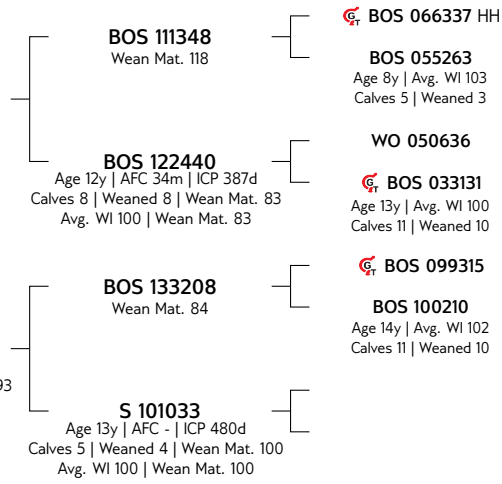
BOS 111348
Wean Mat. 118

BOS 066337 HH

BOS 055263
Age 8y | Avg. WI 103
Calves 5 | Weaned 3

BOS 122440
Age 12y | AFC 34m | ICP 387d
Calves 8 | Weaned 8 | Wean Mat. 83
Avg. WI 100 | Wean Mat. 83

WO 050636

BOS 033131
Age 13y | Avg. WI 100
Calves 11 | Weaned 10

BOS 133208
Wean Mat. 84

BOS 099315

BOS 100210
Age 14y | Avg. WI 102
Calves 11 | Weaned 10

93

S 101033
Age 13y | AFC - | ICP 480d
Calves 5 | Weaned 4 | Wean Mat. 100
Avg. WI 100 | Wean Mat. 100